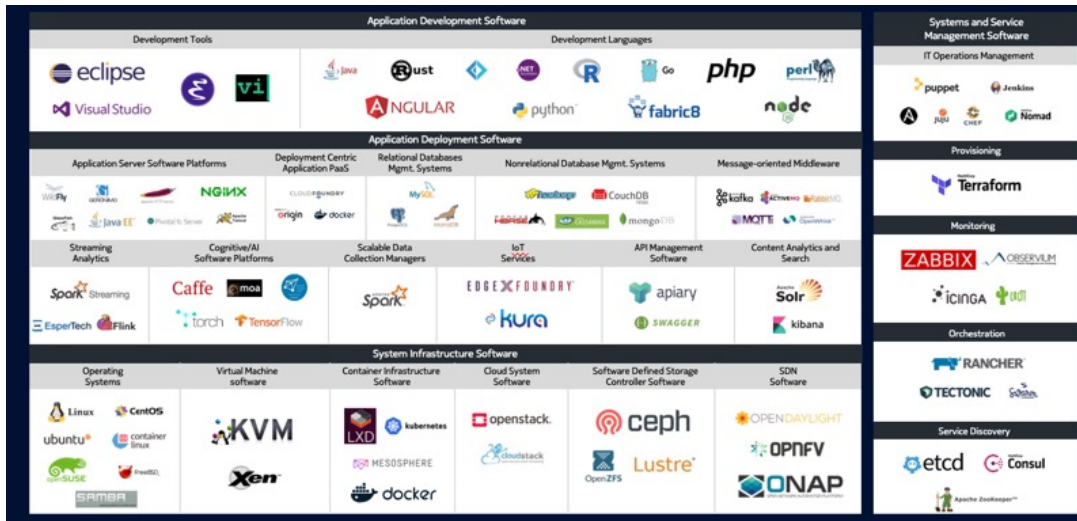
Application Development Software

Development Tools

eclipse

Visual Studio

vi

Development Languages

Java

Rust

.NET

R

Go

php

perl

ANGULAR

python

fabric8

node

Application Deployment Software

Application Server Software Platforms

WildFly

NGINX

Java EE

Deployment Centric Application PaaS

CLOUDFOUNDRY

origin

docker

Relational Databases Mgmt. Systems

MySQL

Nonrelational Database Mgmt. Systems

hadoop

CouchDB

mongoDB

Message-oriented Middleware

kafka

ActiveMQ

RabbitMQ

MQTT

OpenWire

Streaming Analytics

Spark Streaming

EsperTech

Flink

Cognitive/AI Software Platforms

Caffe

moa

torch

TensorFlow

Scalable Data Collection Managers

Spark

IoT Services

EDGEXFOUNDRY

kura

API Management Software

apiary

SWAGGER

Content Analytics and Search

Solr

kibana

System Infrastructure Software

Operating Systems

Linux

CentOS

ubuntu

container linux

openSUSE

FreeBSD

SAMBA

Virtual Machine software

KVM

Xen

Container Infrastructure Software

LXD

kubernetes

MESOSPHERE

docker

Cloud System Software

openstack.

cloudstack

Software Defined Storage Controller Software

ceph

OpenZFS

Lustre

SDN Software

OPENDAYLIGHT

OPNFV

ONAP

Systems and Service Management Software

IT Operations Management

puppet

Jenkins

juju

CHEF

Nomad

Provisioning

Terraform

Monitoring

ZABBIX

OBSERVIUM

icinga

Orchestration

RANCHER

TECTONIC

Service Discovery

etcd

Consul

Apache ZooKeeper